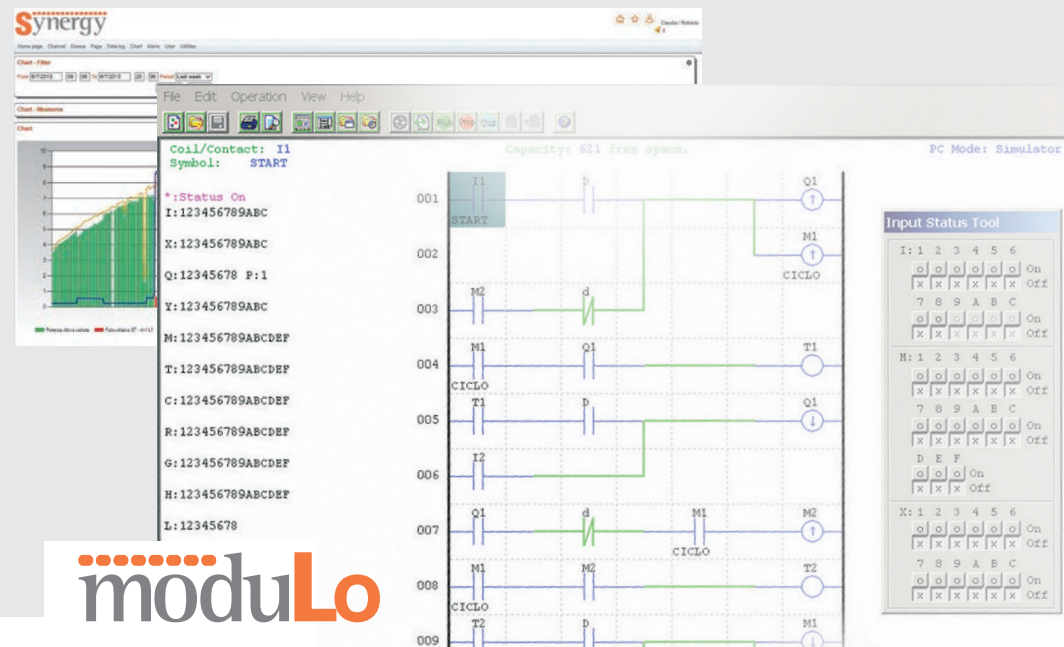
Synergy

Home page Channel Device Page Data log Chart Alarm User Utilities

Chart - Filter

Chart - Measures

Chart

File Edit Operation View Help

Coil/Contact: I1
Symbol: START

Capacity: 621 free space.

PC Mode: Simulator

*:Status On
I:123456789ABC
X:123456789ABC
Q:12345678 P:1
Y:123456789ABC
M:123456789ABCDEF
T:123456789ABCDEF
C:123456789ABCDEF
R:123456789ABCDEF
G:123456789ABCDEF
H:123456789ABCDEF
L:12345678

001 I1 START D Q1
002 M1 CICLO
003 M2 d
004 M1 CICLO Q1 T1
005 T1 D Q1
006 I2
007 Q1 d M1 CICLO M2
008 M1 CICLO M2 T2
009 T2 D M1

Input Status Tool

I: 1 2 3 4 5 6 On Off
7 8 9 A B C On Off
M: 1 2 3 4 5 6 On Off
7 8 9 A B C On Off
D E F On Off
X: 1 2 3 4 5 6 On Off
7 8 9 A B C On Off

moduLo